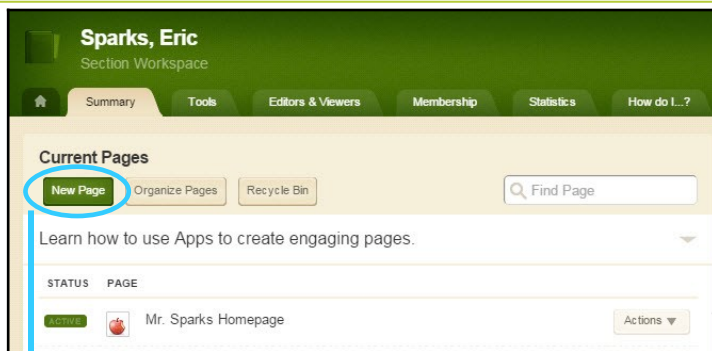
Sparks, Eric
Section Workspace

Summary | Tools | Editors & Viewers | Membership | Statistics | How do I...?

Current Pages

New Page | Organize Pages | Recycle Bin | Find Page

Learn how to use Apps to create engaging pages.

| STATUS | PAGE | |
|---|---|---|
| ACTIVE | Mr. Sparks Homepage | Actions ▼ |